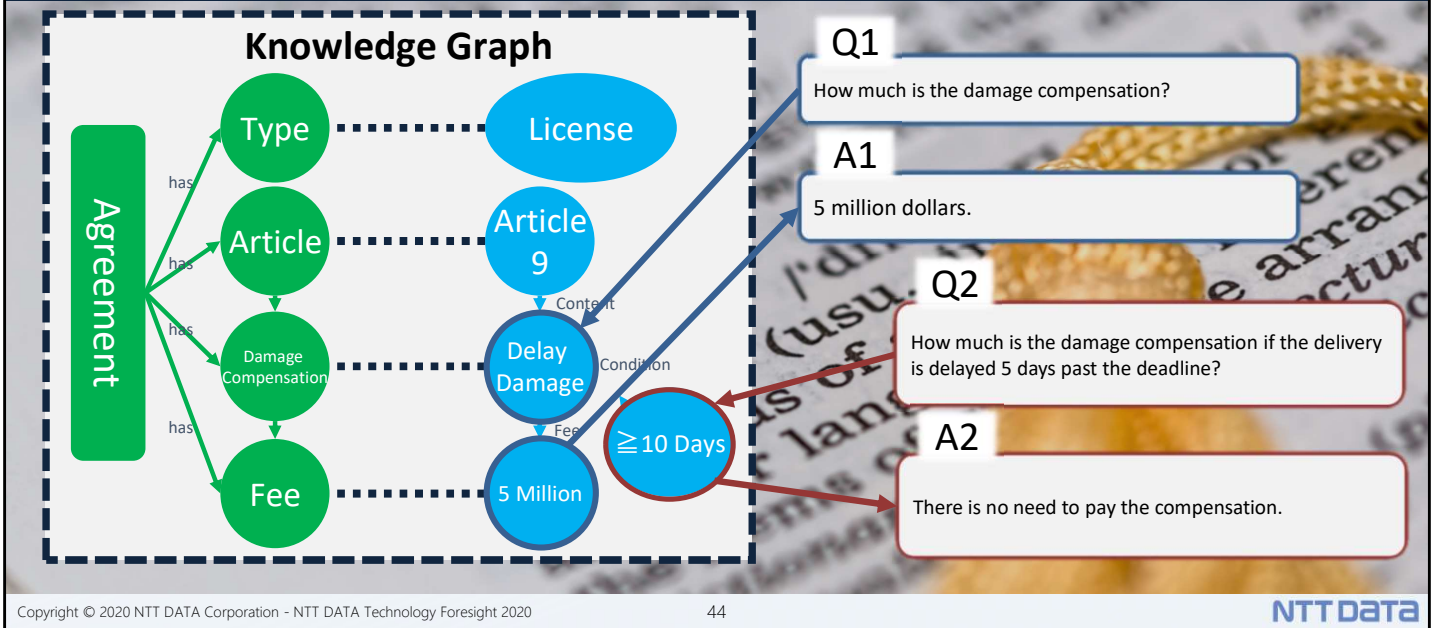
Knowledge Graph

Agreement

has
has
has
has

Type

License

Article

Article 9

Content

Damage Compensation

Delay Damage

Condition

Fee

Fee

5 Million

≧10 Days

Q1

How much is the damage compensation?

A1

5 million dollars.

Q2

How much is the damage compensation if the delivery is delayed 5 days past the deadline?

A2

There is no need to pay the compensation.

Copyright © 2020 NTT DATA Corporation - NTT DATA Technology Foresight 2020

44

NTT DATA